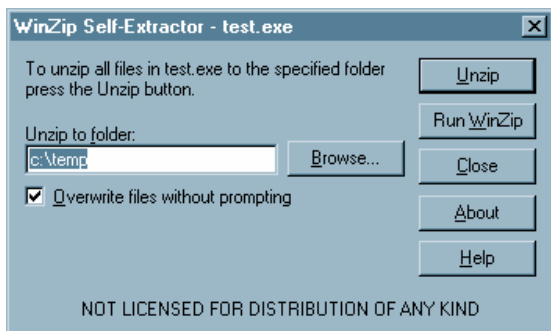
WinZip Self-Extractor - test.exe

×

To unzip all files in test.exe to the specified folder press the Unzip button.

Unzip to folder:

c:\temp

Browse...

☑ Overwrite files without prompting

Unzip

Run WinZip

Close

About

Help

NOT LICENSED FOR DISTRIBUTION OF ANY KIND